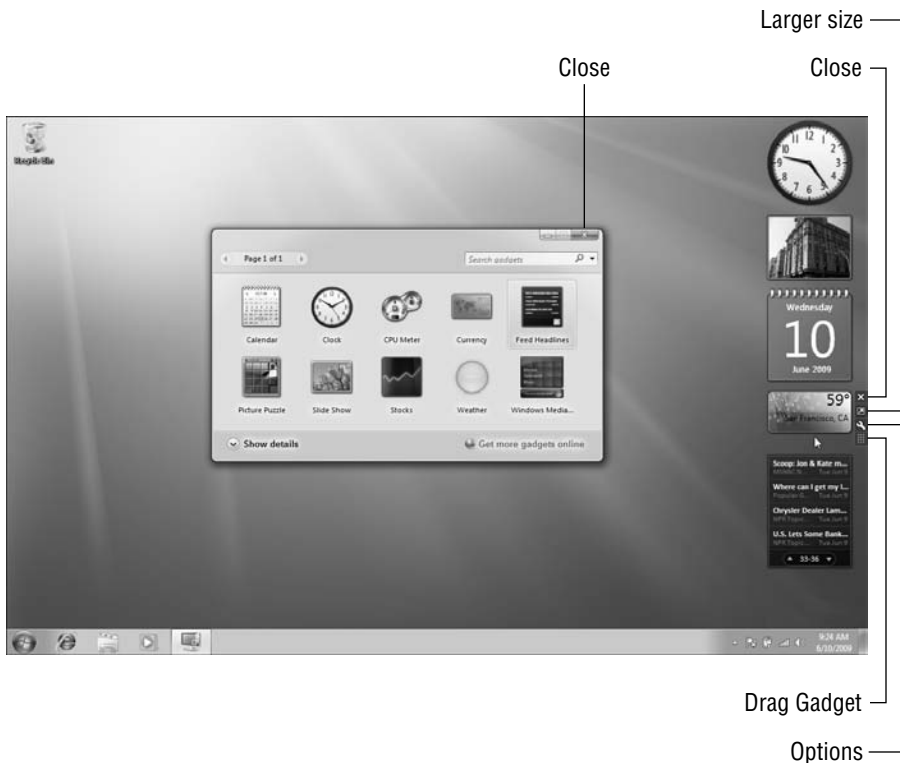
Larger size

Close

Close

Recycle Bin

Page 1 of 1

Search gadgets

Calendar

Clock

CPU Meter

Currency

Feed Headlines

Picture Puzzle

Slide Show

Stocks

Weather

Windows Media...

Show details

Get more gadgets online

Wednesday

10

June 2009

59°

San Francisco, CA

Scoop: Jon & Kate m...

Where can I get my l...

Chrysler Dealer Lam...

U.S. Lets Some Bank...

33-36

9:24 AM

6/10/2009

Drag Gadget

Options